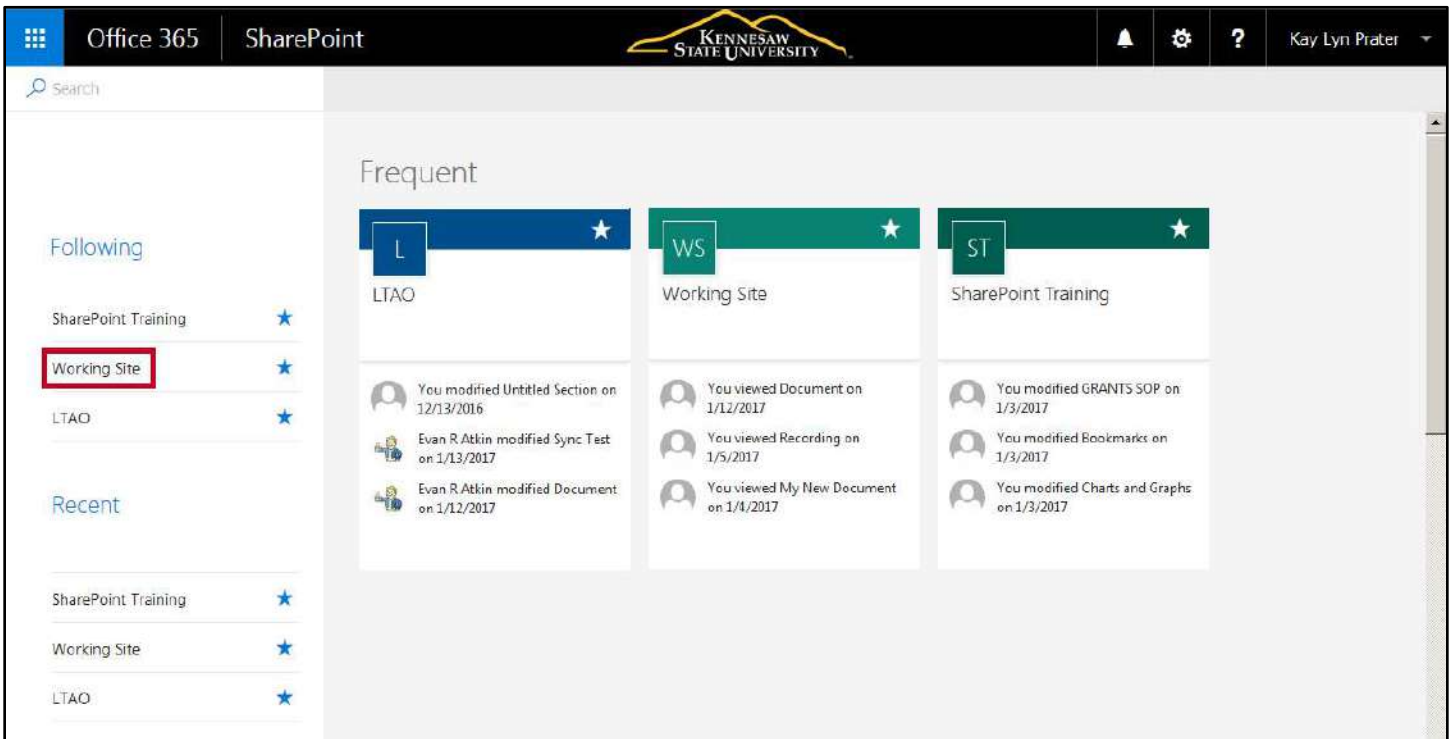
Office 365 SharePoint KENNESAW STATE UNIVERSITY ? Kay Lyn Prater

Search

Following

SharePoint Training

Working Site

LTAO

Recent

SharePoint Training

Working Site

LTAO

Frequent

L
LTAO

You modified Untitled Section on 12/13/2016

Evan R Atkin modified Sync Test on 1/13/2017

Evan R Atkin modified Document on 1/12/2017

WS
Working Site

You viewed Document on 1/12/2017

You viewed Recording on 1/5/2017

You viewed My New Document on 1/4/2017

ST
SharePoint Training

You modified GRANTS SOP on 1/3/2017

You modified Bookmarks on 1/3/2017

You modified Charts and Graphs on 1/3/2017